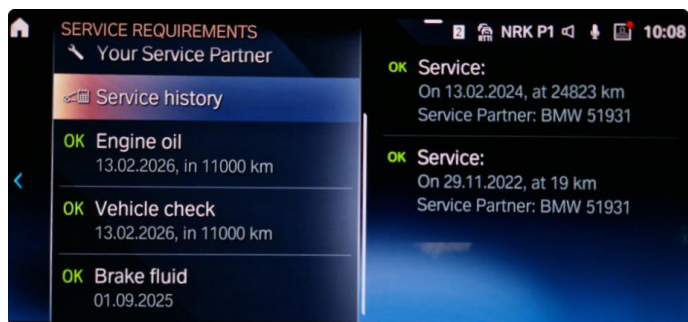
SERVICE REQUIREMENTS
Your Service Partner
Service history
OK Engine oil
13.02.2026, in 11000 km
OK Vehicle check
13.02.2026, in 11000 km
OK Brake fluid
01.09.2025

2 NRK P1 10:08

OK Service:
On 13.02.2024, at 24823 km
Service Partner: BMW 51931

OK Service:
On 29.11.2022, at 19 km
Service Partner: BMW 51931